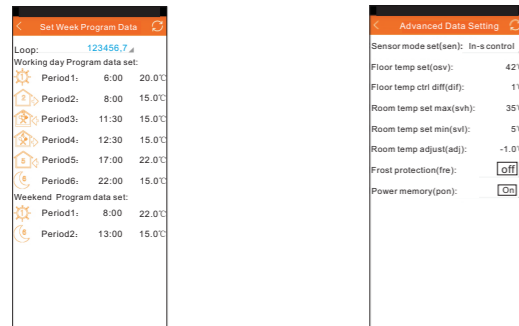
Set Week Program Data

Loop: 123456,7

Working day Program data set:

Period1: 6:00 20.0℃

Period2: 8:00 15.0℃

Period3: 11:30 15.0℃

Period4: 12:30 15.0℃

Period5: 17:00 22.0℃

Period6: 22:00 15.0℃

Weekend Program data set:

Period1: 8:00 22.0℃

Period2: 13:00 15.0℃

Advanced Data Setting

Sensor mode set(sen): In-s control

Floor temp set(osv): 42℃

Floor temp ctrl diff(dif): 1℃

Room temp set max(svh): 35℃

Room temp set min(svl): 5℃

Room temp adjust(adj): -1.0℃

Frost protection(fre): off

Power memory(pon): On